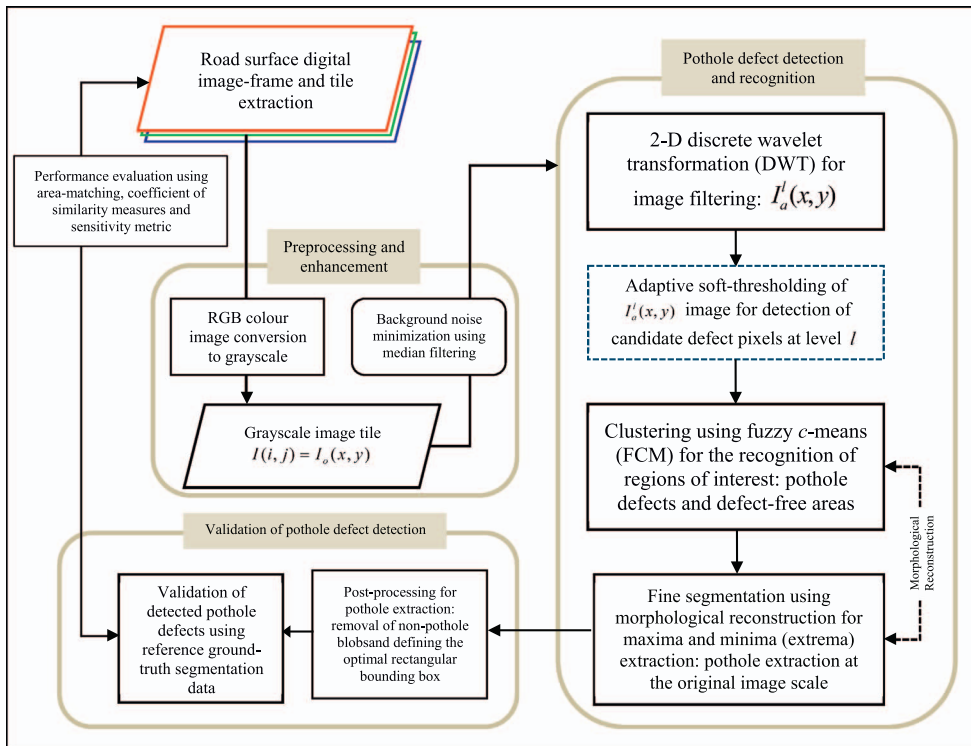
Road surface digital image-frame and tile extraction

Pothole defect detection and recognition

Performance evaluation using area-matching, coefficient of similarity measures and sensitivity metric

2-D discrete wavelet transformation (DWT) for image filtering: $I_a^l(x, y)$

Preprocessing and enhancement

Adaptive soft-thresholding of $I_a^l(x, y)$ image for detection of candidate defect pixels at level $l$

RGB colour image conversion to grayscale

Background noise minimization using median filtering

Grayscale image tile $I(i, j) = I_o(x, y)$

Clustering using fuzzy $c$-means (FCM) for the recognition of regions of interest: pothole defects and defect-free areas

Morphological Reconstruction

Validation of pothole defect detection

Validation of detected pothole defects using reference ground-truth segmentation data

Post-processing for pothole extraction: removal of non-pothole blobsand defining the optimal rectangular bounding box

Fine segmentation using morphological reconstruction for maxima and minima (extrema) extraction: pothole extraction at the original image scale